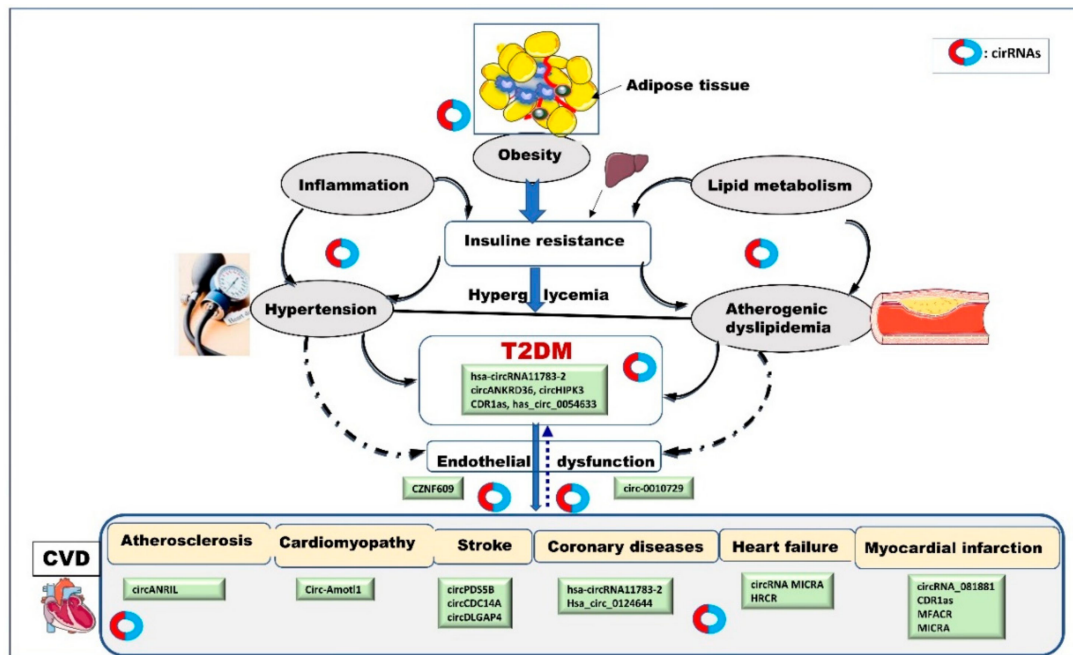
: cirRNAs

Adipose tissue

Obesity

Inflammation

Lipid metabolism

Insuline resistance

Hyperglycemia

Hypertension

Atherogenic dyslipidemia

T2DM

hsa-circRNA11783-2
circANKRD36, circHIPK3
CDR1as, has_circ_0054633

Endothelial dysfunction

CZNF609

circ-0010729

CVD

| Atherosclerosis | Cardiomyopathy | Stroke | Coronary diseases | Heart failure | Myocardial infarction |
|---|---|---|---|---|---|
| circANRIL | Circ-Amotl1 | circPDS5B circCDC14A circDLGAP4 | hsa-circRNA11783-2 Hsa_circ_0124644 | circRNA MICRA HRCR | circRNA_081881 CDR1as MFACR MICRA |